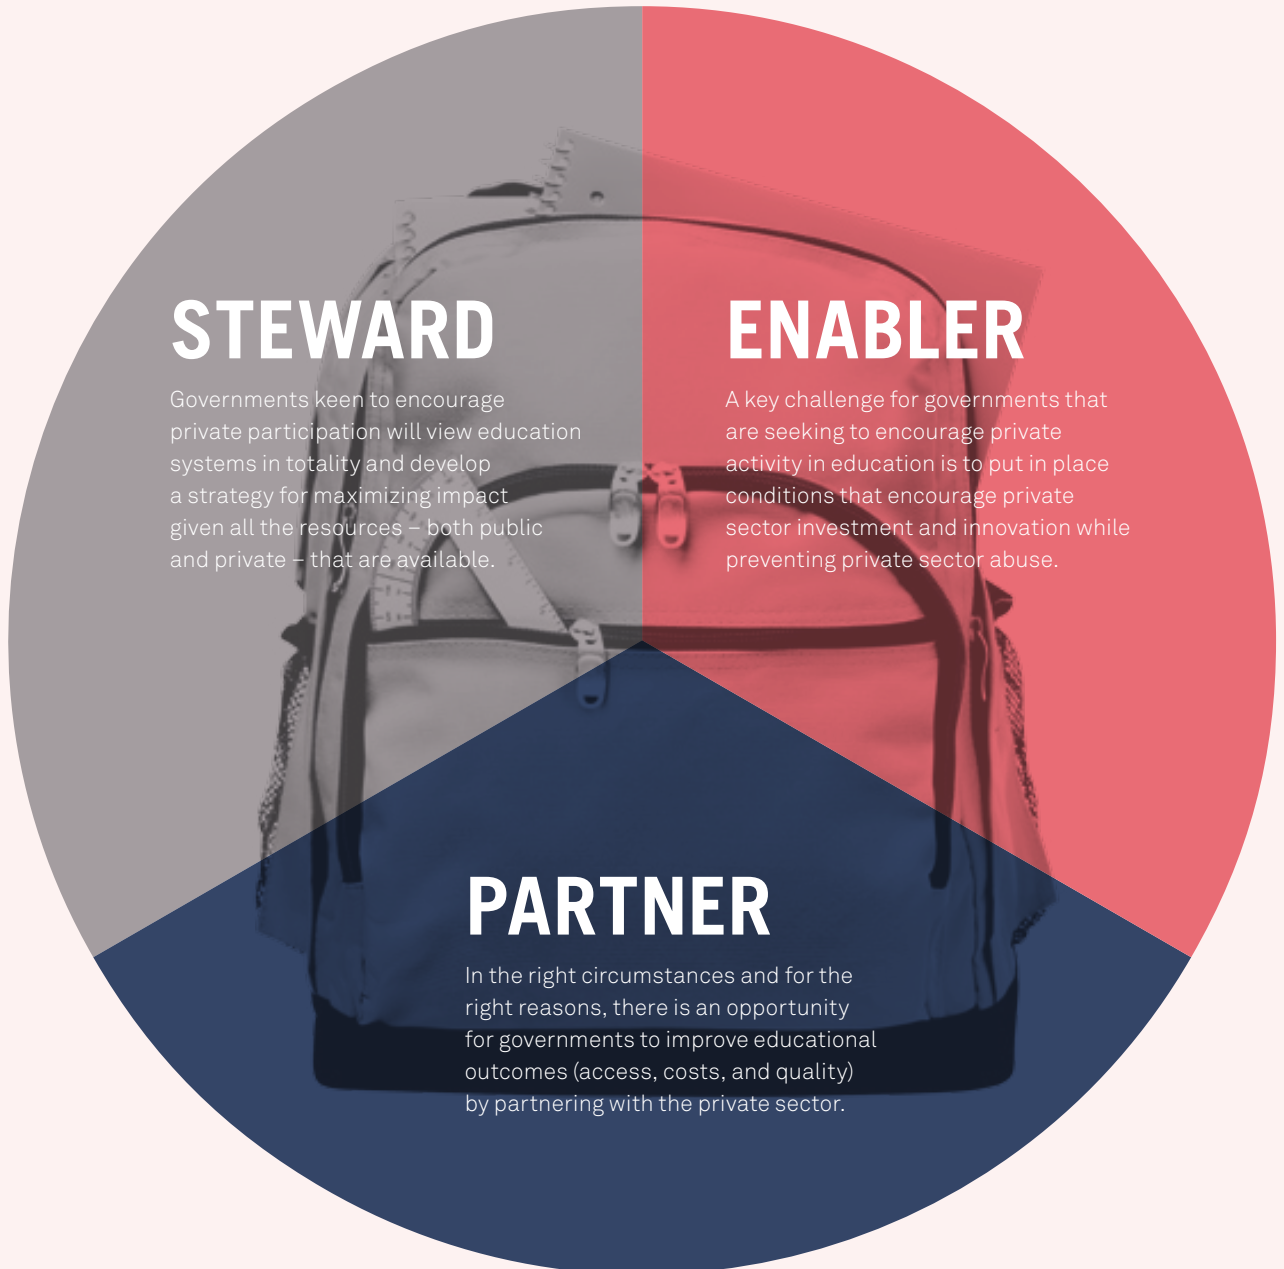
STEWARD

Governments keen to encourage private participation will view education systems in totality and develop a strategy for maximizing impact given all the resources – both public and private – that are available.

ENABLER

A key challenge for governments that are seeking to encourage private activity in education is to put in place conditions that encourage private sector investment and innovation while preventing private sector abuse.

PARTNER

In the right circumstances and for the right reasons, there is an opportunity for governments to improve educational outcomes (access, costs, and quality) by partnering with the private sector.